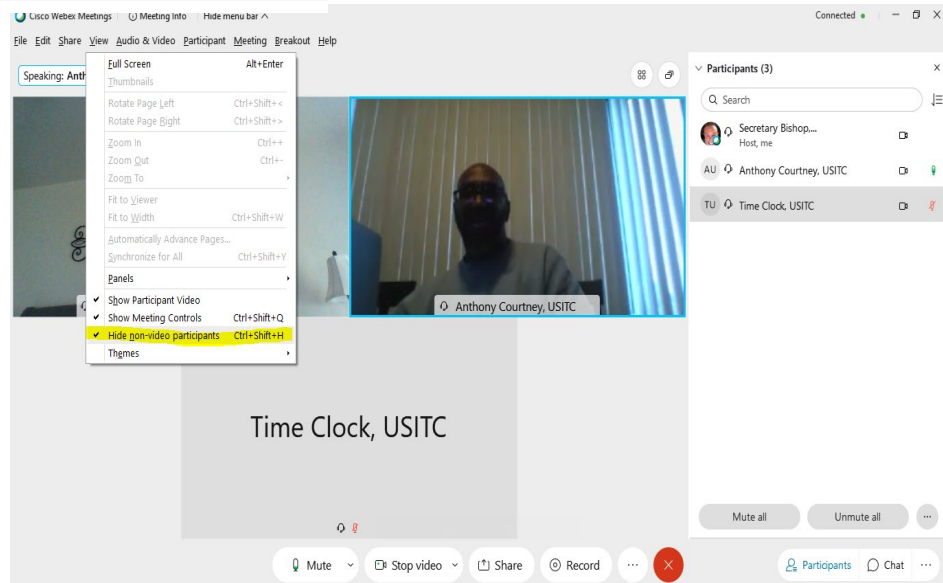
Cisco Webex Meetings | Meeting Info | Hide menu bar ^

Connected ●

File Edit Share View Audio & Video Participant Meeting Breakout Help

Speaking: Anth

Full Screen Alt+Enter
Thumbnails
Rotate Page Left Ctrl+Shift+<
Rotate Page Right Ctrl+Shift+>
Zoom In Ctrl++
Zoom Out Ctrl+-
Zoom To
Fit to Viewer
Fit to Width Ctrl+Shift+W
Automatically Advance Pages...
Synchronize for All Ctrl+Shift+Y
Panels
✔ Show Participant Video
✔ Show Meeting Controls Ctrl+Shift+Q
✔ Hide non-video participants Ctrl+Shift+H
Themes

Anthony Courtney, USITC

Time Clock, USITC

Participants (3)

Search

Secretary Bishop,...
Host, me

AU Anthony Courtney, USITC

TU Time Clock, USITC

Mute all

Unmute all

Mute

Stop video

Share

Record

Participants

Chat